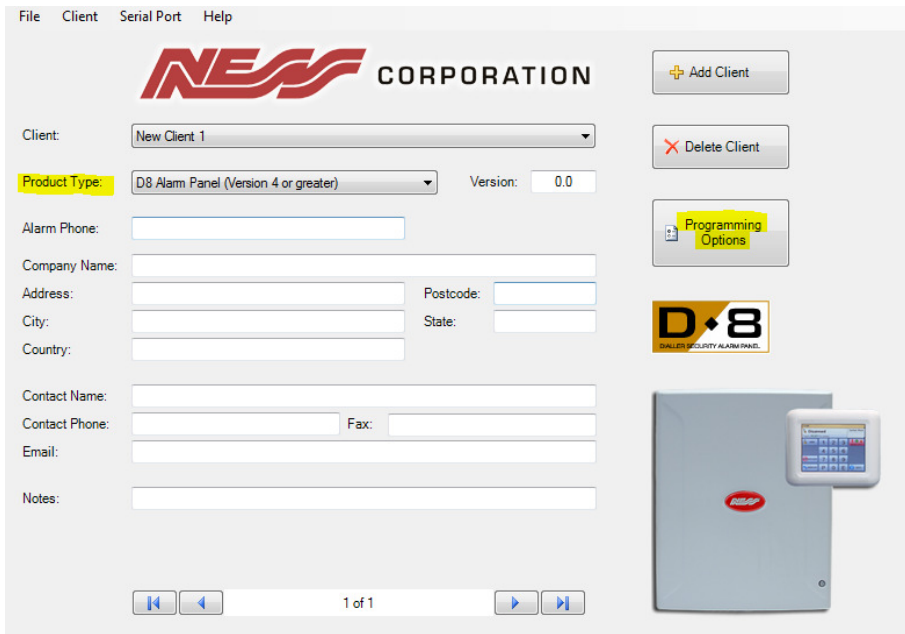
File Client Serial Port Help

NESS CORPORATION

Add Client

Client: New Client 1

Delete Client

Product Type: D8 Alarm Panel (Version 4 or greater) Version: 0.0

Programming Options

Alarm Phone:

Company Name:

Address: Postcode:

City: State:

Country:

D8
DIALLER SECURITY ALARM PANEL

Contact Name:

Contact Phone: Fax:

Email:

Notes:

NESS

1 of 1